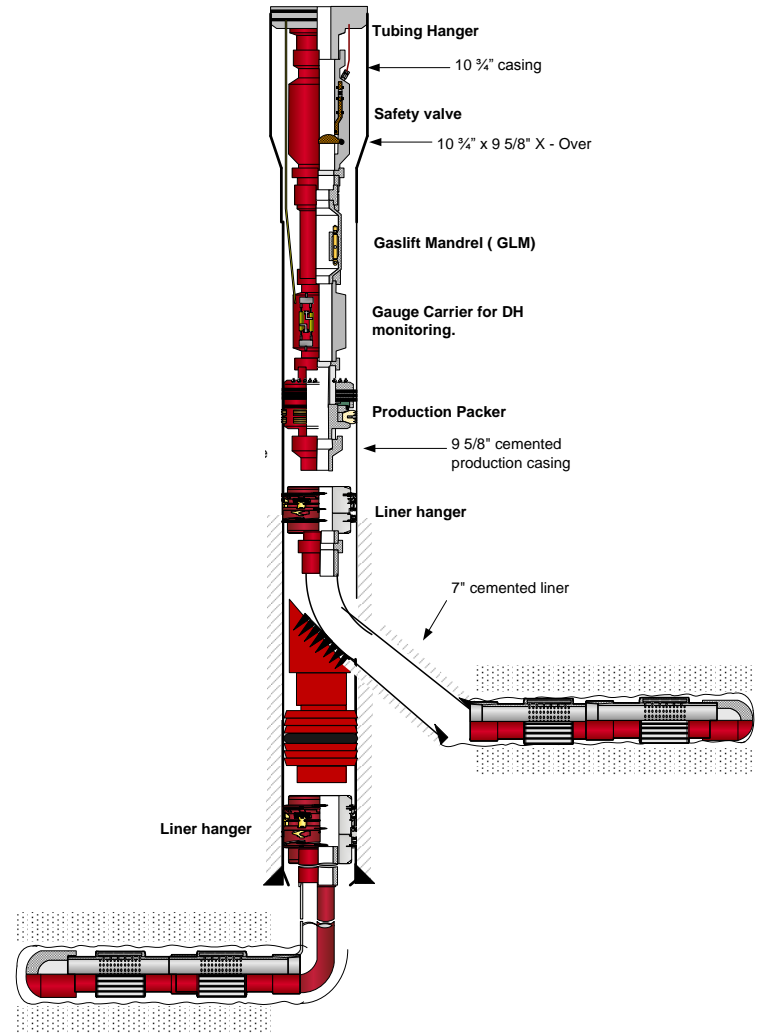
Tubing Hanger

10 ¾" casing

Safety valve

10 ¾" x 9 5/8" X - Over

Gaslift Mandrel ( GLM)

Gauge Carrier for DH monitoring.

Production Packer

9 5/8" cemented production casing

Liner hanger

7" cemented liner

Liner hanger